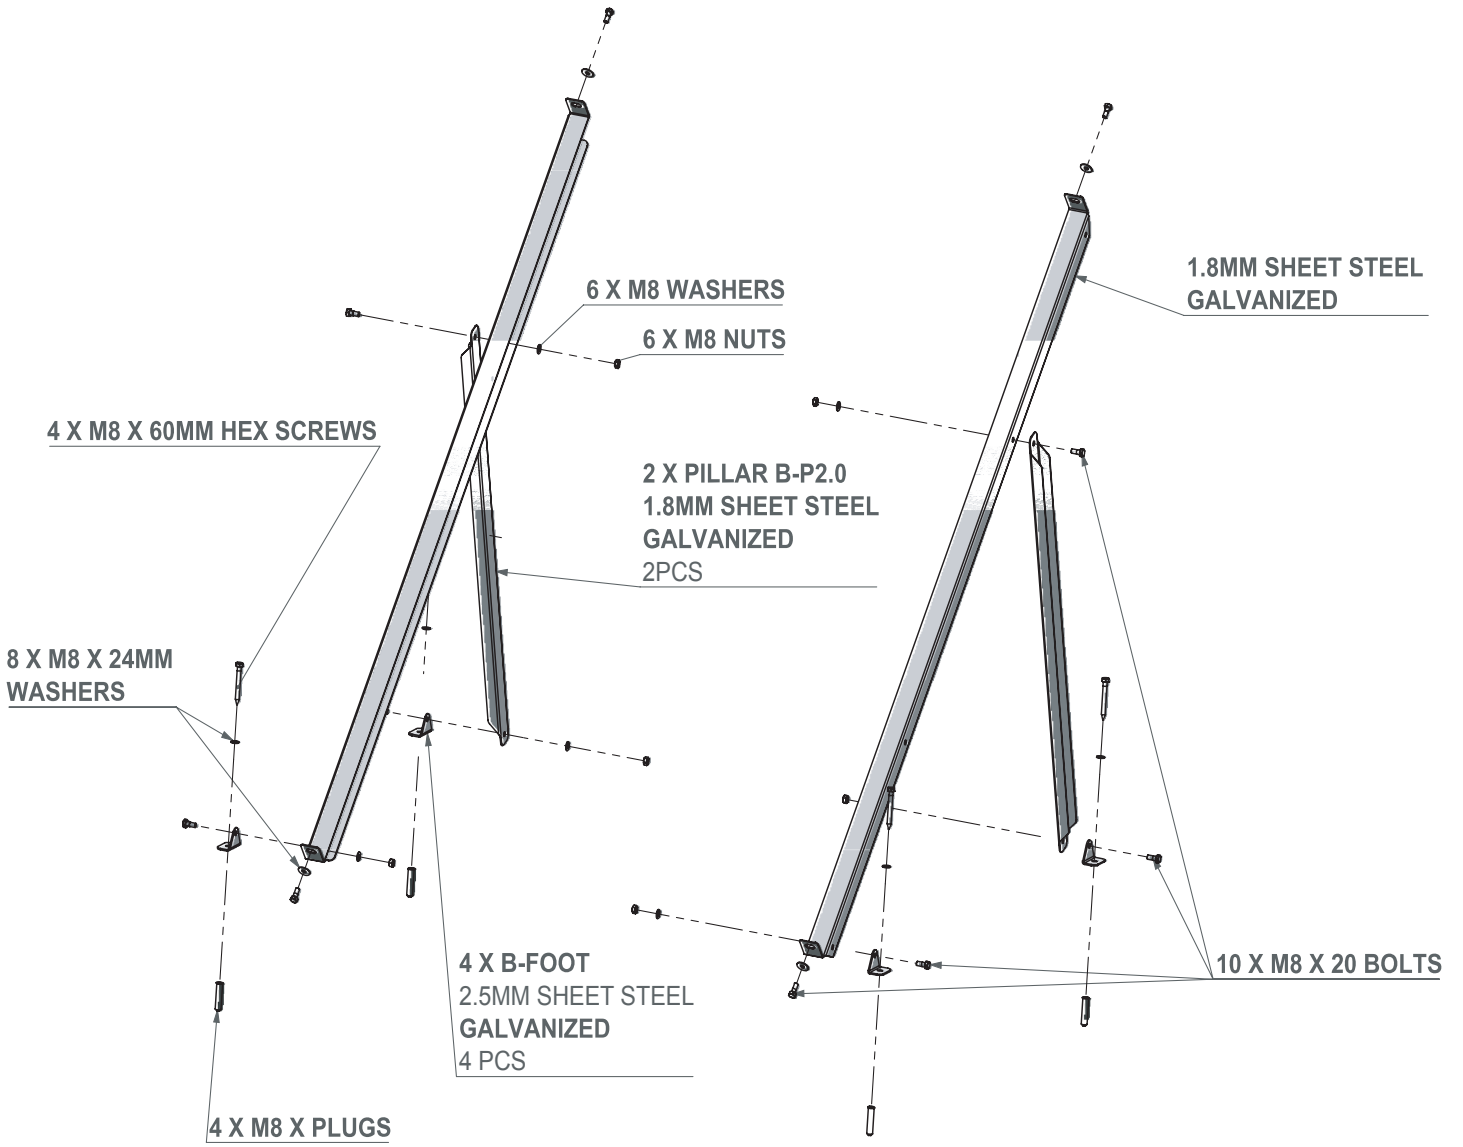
6 X M8 WASHERS

6 X M8 NUTS

1.8MM SHEET STEEL
GALVANIZED

4 X M8 X 60MM HEX SCREWS

2 X PILLAR B-P2.0
1.8MM SHEET STEEL
GALVANIZED
2PCS

8 X M8 X 24MM
WASHERS

4 X B-FOOT
2.5MM SHEET STEEL
GALVANIZED
4 PCS

10 X M8 X 20 BOLTS

4 X M8 X PLUGS